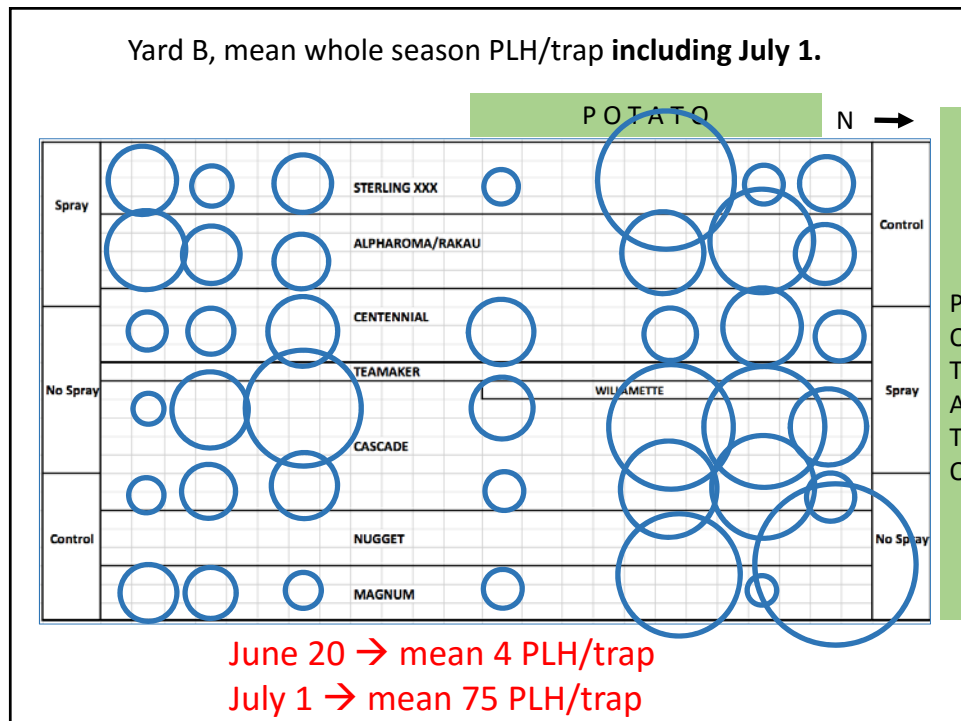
Yard B, mean whole season PLH/trap **including July 1.**

POTATO

N →

P
O
T
A
T
O

Spray

No Spray

Control

STERLING XXX

ALPHAROMA/RAKAU

CENTENNIAL

TEAMAKER

WILLAMETTE

CASCADE

NUGGET

MAGNUM

Control

Spray

No Spray

June 20 → mean 4 PLH/trap
July 1 → mean 75 PLH/trap